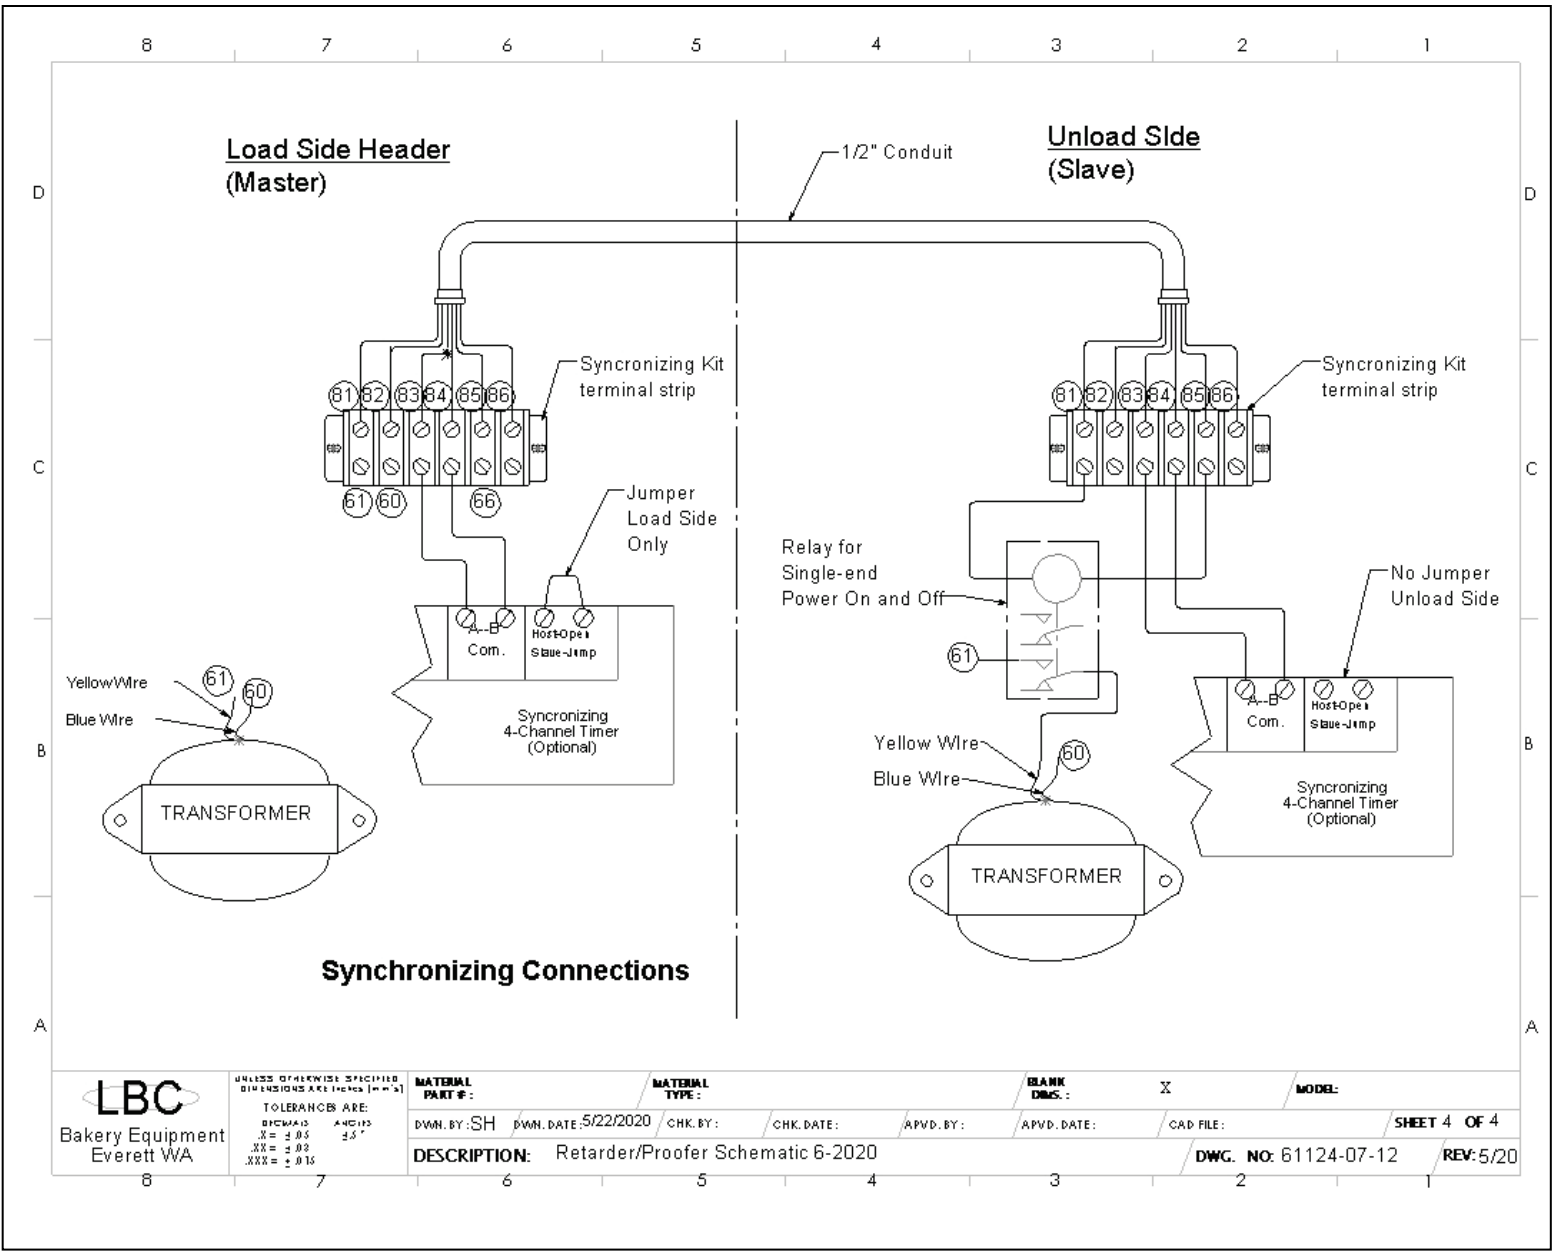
8 7 6 5 4 3 2 1

D

Load Side Header
(Master)

1/2" Conduit

Unload SIde
(Slave)

D

Syncronizing Kit terminal strip

81 82 83 84 85 86

61 60 66

Syncronizing Kit terminal strip

81 82 83 84 85 86

C C

Jumper Load Side Only

Relay for Single-end Power On and Off

No Jumper Unload Side

A--B Com.

Host-Open Slave-Jump

Syncronizing 4-Channel Timer (Optional)

YellowWire

Blue Wire

61 60

TRANSFORMER

61

Yellow WIre

Blue WIre

60

A--B Com.

Host-Open Slave-Jump

Syncronizing 4-Channel Timer (Optional)

B B

TRANSFORMER

Synchronizing Connections

A A

LBC
Bakery Equipment
Everett WA

UNLESS OTHERWISE SPECIFIED DIMENSIONS ARE Inches [mm's]
TOLERANCES ARE:
DECIMALS ANGLES
.X = ±.05 ±.5°
.XX = ±.03
.XXX = ±.015

MATERIAL PART #:

MATERIAL TYPE:

BLANK DIMS.: X

MODEL:

DWN. BY: SH | DWN. DATE: 5/22/2020 | CHK. BY: | CHK. DATE: | APVD. BY: | APVD. DATE: | CAD FILE: | SHEET 4 OF 4

DESCRIPTION: Retarder/Proofer Schematic 6-2020

DWG. NO: 61124-07-12

REV: 5/20

8 7 6 5 4 3 2 1